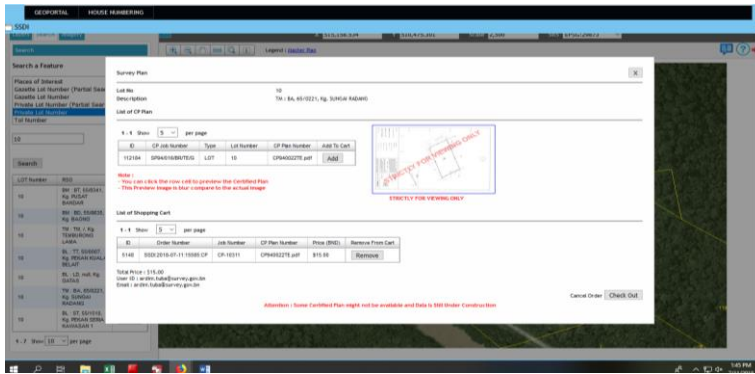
GEOPORTAL HOUSE NUMBERING

SSDI

Search

Search a Feature

Places of Interest
Gazette Lot Number (Partial Sea
Gazette Lot Number
Private Lot Number (Partial Sear
Private Lot Number
Tol Number

10

Search

| LOT Number | REG |
|---|---|
| 10 | BM. BT, 650041, Kg. PUSAT BANDAR |
| 10 | BM. BD, 550820, Kg. BADAS |
| 10 | TM. TN. / Kg. TEMBURONG LABA |
| 10 | BL. TT, 650007, Kg. PEKAN KUALA BELAIT |
| 10 | BL. LD, mdl. Kg. DATAS |
| 10 | TM. BA, 650221, Kg. SUNGAI RADANG |
| 10 | BL. ST, 551010, Kg. PEKAN SERIA KAWASAN 1 |

1 - 7 Show 10 per page

Legend | Daftar Peti

Survey Plan

Lot No 10
Description TM.: BA, 65/0221, Kg. SUNGAI RADANG

List of CP Plan

1 - 1 Show 5 per page

| ID | CP Job Number | Type | Lot Number | CP Plan Number | Add To Cart |
|---|---|---|---|---|---|
| 112184 | S/94/518/BN/TE/G | LOT | 10 | CP9405227E.pdf | Add |

Note :
- You can click the row cell to preview the Certified Plan
- This Preview Image is blur compare to the actual image

STRICTLY FOR VIEWING ONLY

STRICTLY FOR VIEWING ONLY

List of Shopping Cart

1 - 1 Show 5 per page

| ID | Order Number | Job Number | CP Plan Number | Price (BND) | Remove From Cart |
|---|---|---|---|---|---|
| 5148 | SSDI.2018-07-11.15085 CP | CP-10311 | CP9405227E.pdf | $15.00 | Remove |

Total Price : $15.00
User ID : ardim.tuba@survey.gov.bn
Email : ardim.tuba@survey.gov.bn

Attention : Some Certified Plan might not be available and Data is Still Under Construction

Cancel Order Check Out

X

3:45 PM